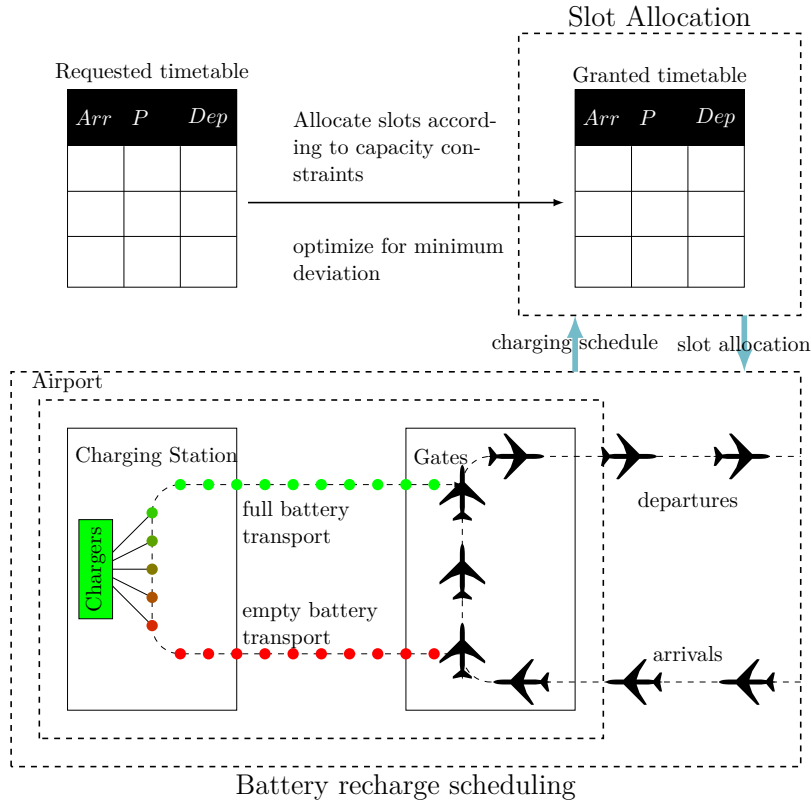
Slot Allocation

Requested timetable

| $Arr$ | $P$ | $Dep$ |
|---|---|---|
| | | |
| | | |
| | | |

Allocate slots according to capacity constraints

optimize for minimum deviation

Granted timetable

| $Arr$ | $P$ | $Dep$ |
|---|---|---|
| | | |
| | | |
| | | |

charging schedule

slot allocation

Airport

Charging Station

Chargers

full battery transport

empty battery transport

Gates

departures

arrivals

Battery recharge scheduling